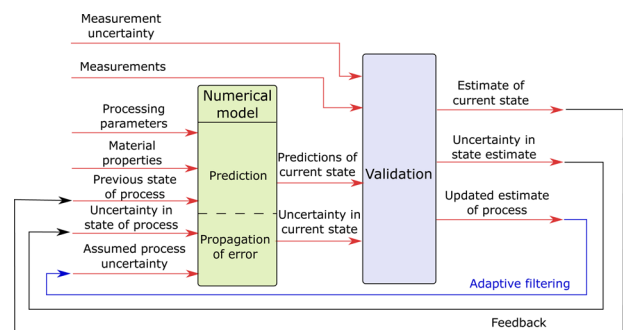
Measurement uncertainty

Measurements

Processing parameters

Material properties

Previous state of process

Uncertainty in state of process

Assumed process uncertainty

Numerical model

Prediction

Propagation of error

Predictions of current state

Uncertainty in current state

Validation

Estimate of current state

Uncertainty in state estimate

Updated estimate of process

Adaptive filtering

Feedback